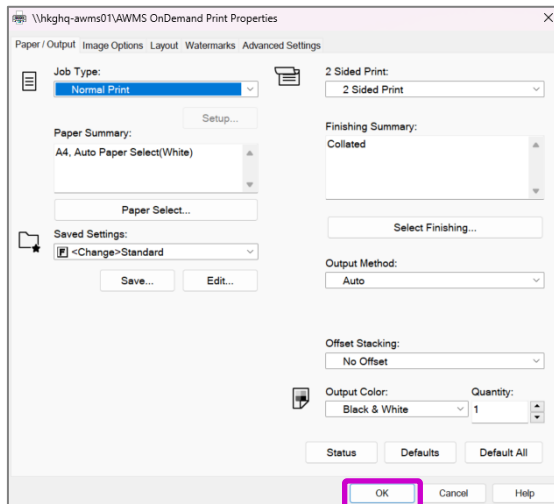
\\hkghq-awms01\AWMS OnDemand Print Properties

Paper / Output | Image Options | Layout | Watermarks | Advanced Settings

Job Type:
Normal Print
Setup...

Paper Summary:
A4, Auto Paper Select(White)

Paper Select...

Saved Settings:
<Change>Standard
Save... | Edit...

2 Sided Print:
2 Sided Print

Finishing Summary:
Collated

Select Finishing...

Output Method:
Auto

Offset Stacking:
No Offset

Output Color:
Black & White

Quantity:
1

Status | Defaults | Default All

OK | Cancel | Help